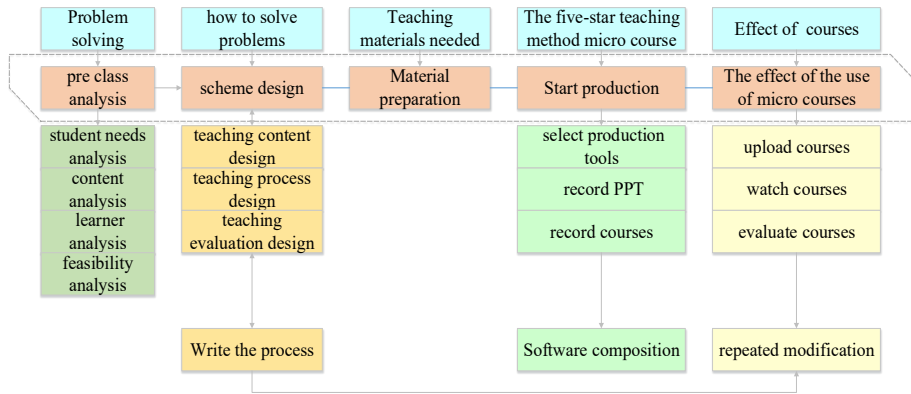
Problem solving

how to solve problems

Teaching materials needed

The five-star teaching method micro course

Effect of courses

pre class analysis

scheme design

Material preparation

Start production

The effect of the use of micro courses

student needs analysis

content analysis

learner analysis

feasibility analysis

teaching content design

teaching process design

teaching evaluation design

select production tools

record PPT

record courses

upload courses

watch courses

evaluate courses

Write the process

Software composition

repeated modification